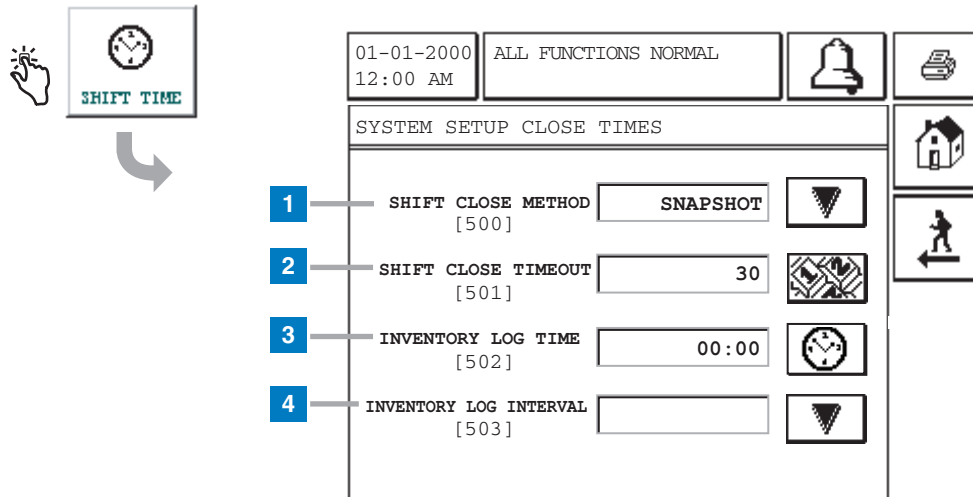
SHIFT TIME

01-01-2000
12:00 AM

ALL FUNCTIONS NORMAL

SYSTEM SETUP CLOSE TIMES

1 SHIFT CLOSE METHOD [500] SNAPSHOT

2 SHIFT CLOSE TIMEOUT [501] 30

3 INVENTORY LOG TIME [502] 00:00

4 INVENTORY LOG INTERVAL [503]